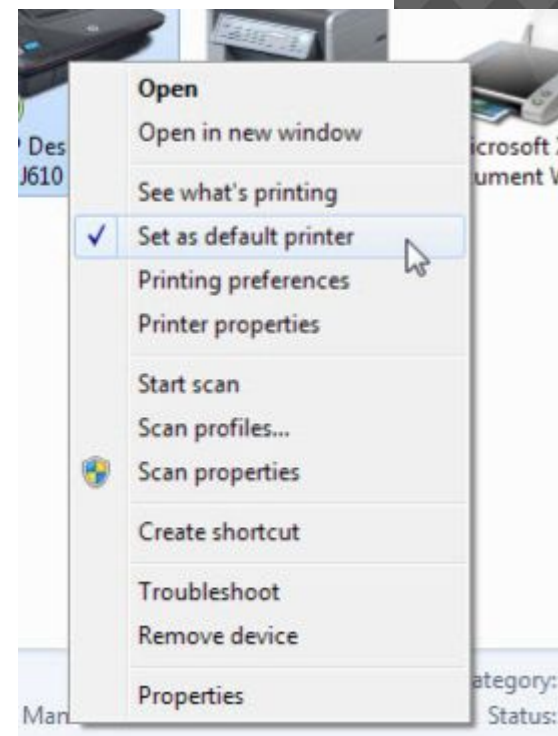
Des
J610

Open
Open in new window
See what's printing
✓ Set as default printer
Printing preferences
Printer properties
Start scan
Scan profiles...
Scan properties
Create shortcut
Troubleshoot
Remove device
Properties

icrosoft
ument V

Man
ategory:
Status: